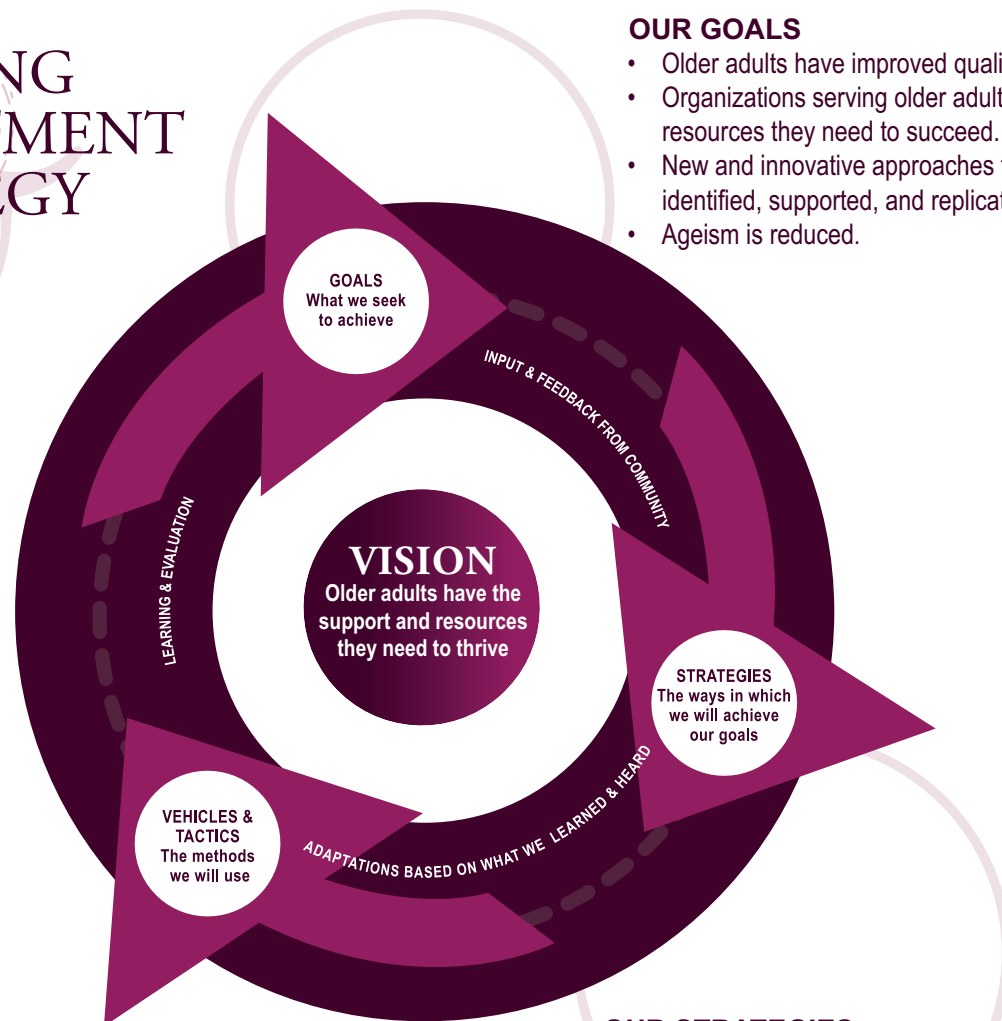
NG
MENT
GY

OUR GOALS

- Older adults have improved quali
- Organizations serving older adult resources they need to succeed.
- New and innovative approaches identified, supported, and replicat
- Ageism is reduced.

GOALS
What we seek to achieve

INPUT & FEEDBACK FROM COMMUNITY

LEARNING & EVALUATION

VISION
Older adults have the support and resources they need to thrive

STRATEGIES
The ways in which we will achieve our goals

ADAPTATIONS BASED ON WHAT WE LEARNED & HEARD

VEHICLES & TACTICS
The methods we will use

OUR STRATEGIES